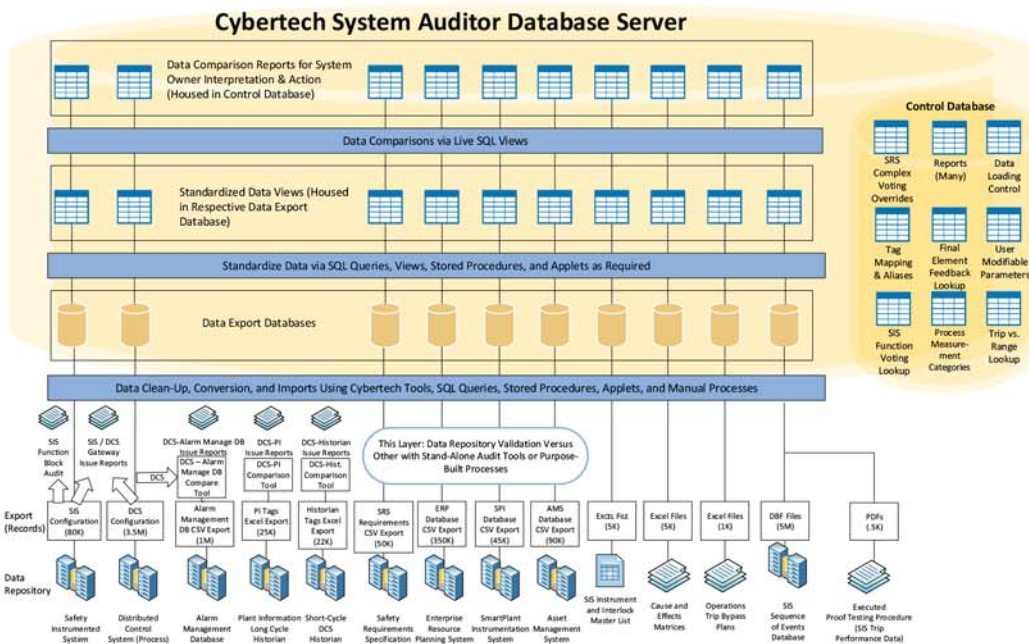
Cybertech System Auditor Database Server

Data Comparison Reports for System Owner Interpretation & Action (Housed in Control Database)

Data Comparisons via Live SQL Views

Standardized Data Views (Housed in Respective Data Export Database)

Standardize Data via SQL Queries, Views, Stored Procedures, and Applets as Required

Data Export Databases

Data Clean-Up, Conversion, and Imports Using Cybertech Tools, SQL Queries, Stored Procedures, Applets, and Manual Processes

Control Database

SRS Complex Voting Overrides

Reports (Many)

Data Loading Control

Tag Mapping & Aliases

Final Element Feedback Lookup

User Modifiable Parameters

SIS Function Voting Lookup

Process Measurement Categories

Trip vs. Range Lookup

SIS Function Block Audit

SIS / DCS Gateway Issue Reports

DCS-Alarm Manage DB Issue Reports

DCS – Alarm Manage DB Compare Tool

DCS

DCS-PI Issue Reports

DCS-PI Comparison Tool

DCS-Historian Issue Reports

DCS-Hist. Comparison Tool

This Layer: Data Repository Validation Versus Other with Stand-Alone Audit Tools or Purpose-Built Processes

Export (Records)

SIS Configuration (80K)

DCS Configuration (3.5M)

Alarm Management DB CSV Export (1M)

PI Tags Excel Export (25K)

Historian Tags Excel Export (22K)

SRS Requirements CSV Export (50K)

ERP Database CSV Export (350K)

SPI Database CSV Export (45K)

AMS Database CSV Export (90K)

EXCEL FILE (5K)

Excel Files (5K)

Excel Files (1K)

DBF Files (5M)

PDFs (.5K)

Data Repository

Safety Instrumented System

Distributed Control System (Process)

Alarm Management Database

Plant Information Long Cycle Historian

Short-Cycle DCS Historian

Safety Requirements Specification

Enterprise Resource Planning System

SmartPlant Instrumentation System

Asset Management System

SIS Instrument and Interlock Master List

Cause and Effects Matrices

Operations Trip Bypass Plans

SIS Sequence of Events Database

Executed Proof Testing Procedure (SIS Trip Performance Data)